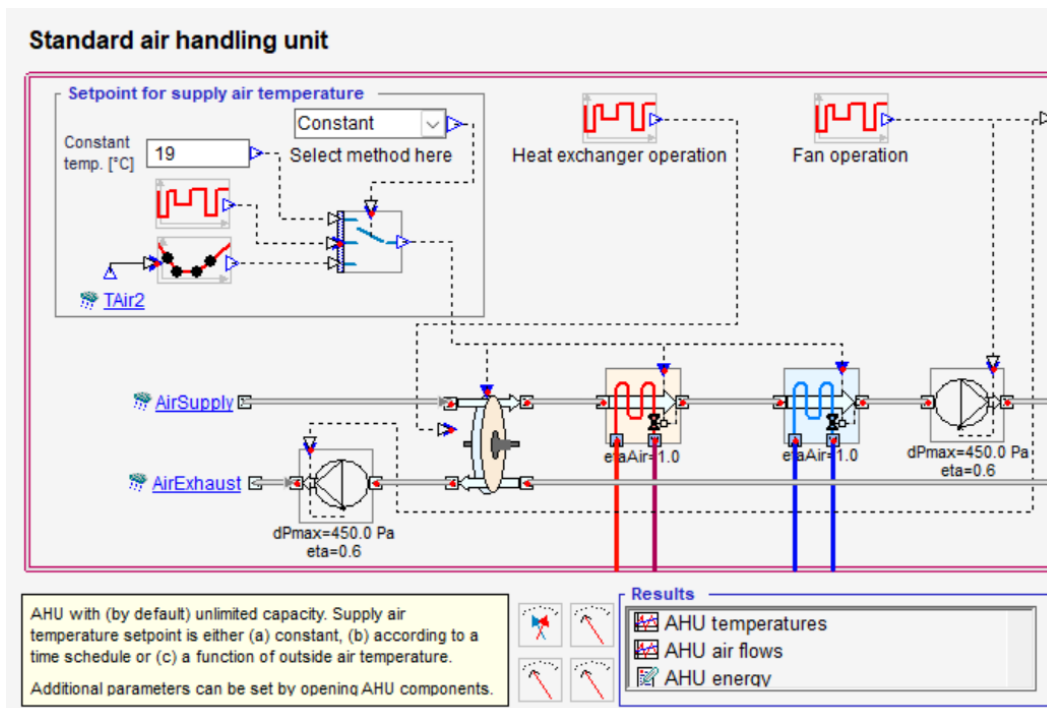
Standard air handling unit

Setpoint for supply air temperature

Constant temp. [°C] 19

Constant

Select method here

TAir2

Heat exchanger operation

Fan operation

AirSupply

AirExhaust

etaAir=1.0

etaAir=1.0

dPmax=450.0 Pa
eta=0.6

dPmax=450.0 Pa
eta=0.6

AHU with (by default) unlimited capacity. Supply air temperature setpoint is either (a) constant, (b) according to a time schedule or (c) a function of outside air temperature.

Additional parameters can be set by opening AHU components.

Results

AHU temperatures

AHU air flows

AHU energy